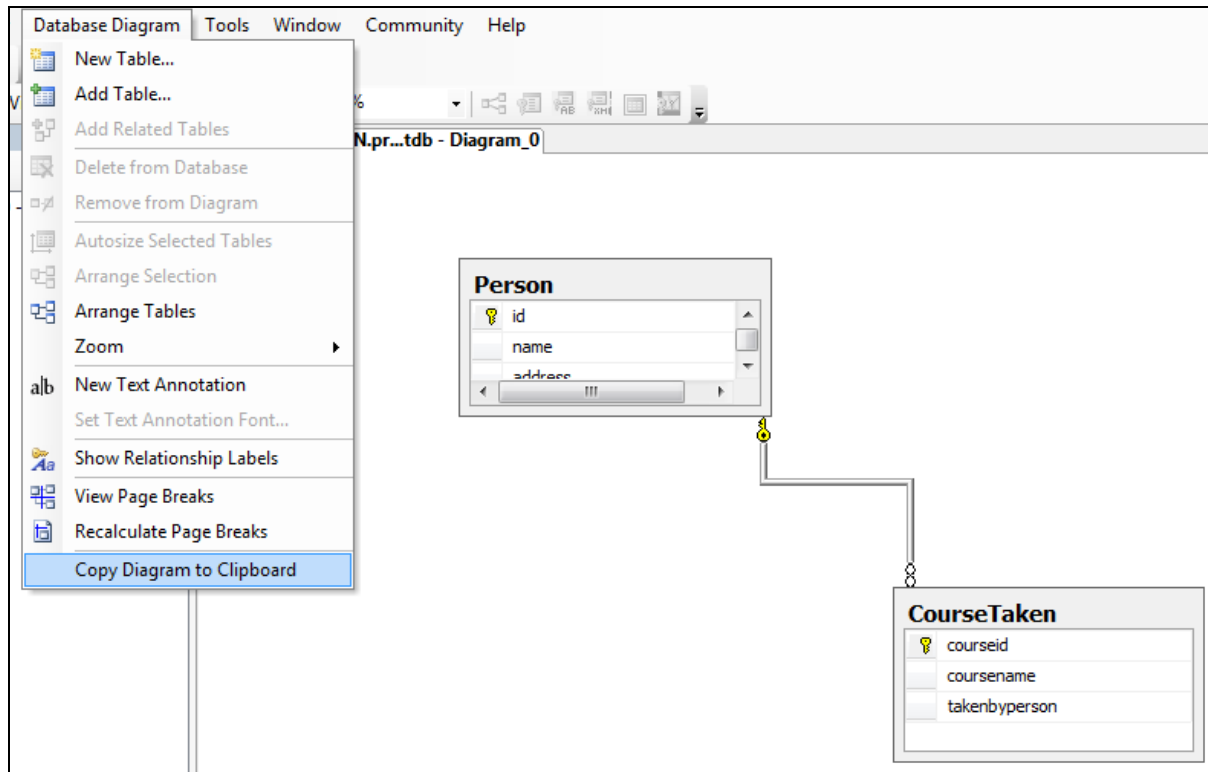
Database Diagram Tools Window Community Help

New Table...
Add Table...
Add Related Tables
Delete from Database
Remove from Diagram
Autosize Selected Tables
Arrange Selection
Arrange Tables
Zoom
New Text Annotation
Set Text Annotation Font...
Show Relationship Labels
View Page Breaks
Recalculate Page Breaks
Copy Diagram to Clipboard

%

N.pr...tdb - Diagram_0

Person
id
name
address

CourseTaken
courseid
coursename
takenbyperson